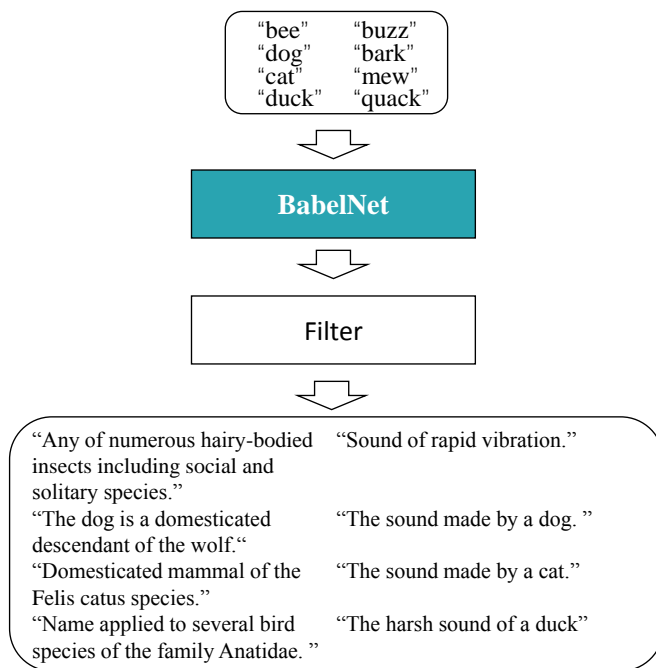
| | |
|---|---|
| “bee” | “buzz” |
| “dog” | “bark” |
| “cat” | “mew” |
| “duck” | “quack” |

BabelNet

Filter

| | |
|---|---|
| “Any of numerous hairy-bodied insects including social and solitary species.” | “Sound of rapid vibration.” |
| “The dog is a domesticated descendant of the wolf.“ | “The sound made by a dog. ” |
| “Domesticated mammal of the Felis catus species.” | “The sound made by a cat.” |
| “Name applied to several bird species of the family Anatidae. ” | “The harsh sound of a duck” |